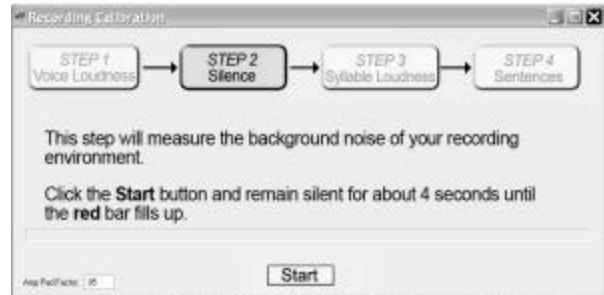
Recording Calibration

STEP 1
Voice Loudness

STEP 2
Silence

STEP 3
Syllable Loudness

STEP 4
Sentences

This step will measure the background noise of your recording environment.

Click the Start button and remain silent for about 4 seconds until the red bar fills up.

Amp PadFactor: 95

Start